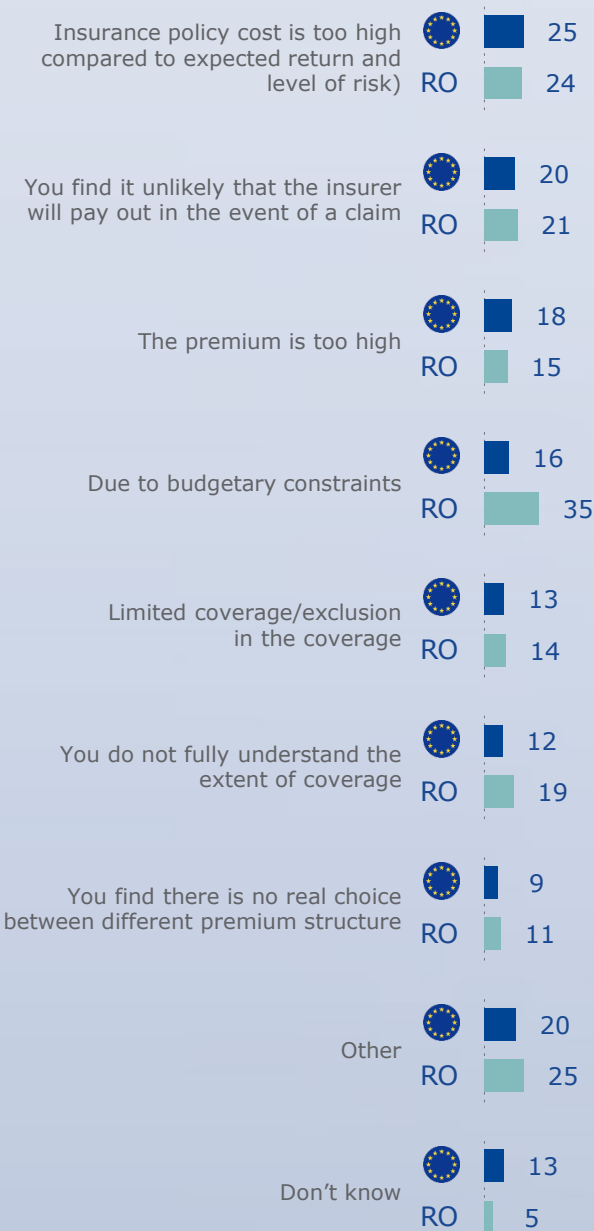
Insurance policy cost is too high compared to expected return and level of risk)
25
RO 24

You find it unlikely that the insurer will pay out in the event of a claim
20
RO 21

The premium is too high
18
RO 15

Due to budgetary constraints
16
RO 35

Limited coverage/exclusion in the coverage
13
RO 14

You do not fully understand the extent of coverage
12
RO 19

You find there is no real choice between different premium structure
9
RO 11

Other
20
RO 25

Don't know
13
RO 5